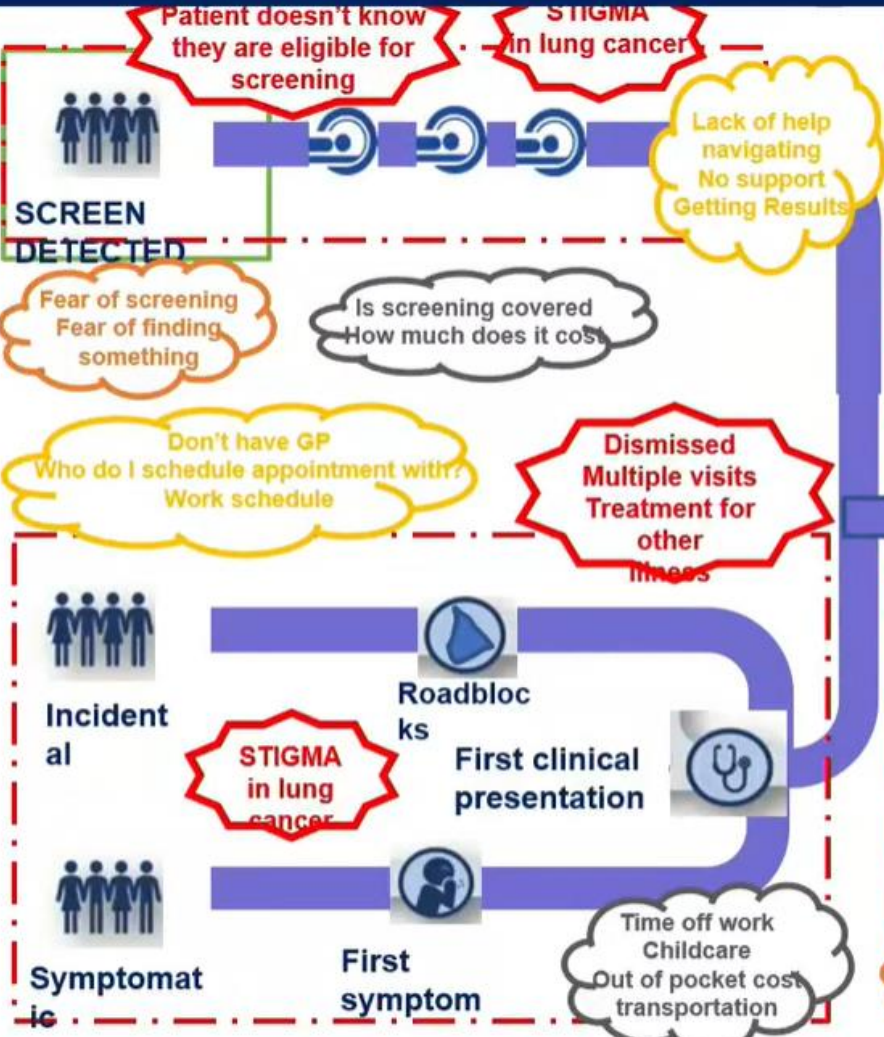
Patient doesn't know they are eligible for screening

STIGMA in lung cancer

Lack of help navigating
No support
Getting Results

SCREEN DETECTED

Fear of screening
Fear of finding something

Is screening covered
How much does it cost

Don't have GP
Who do I schedule appointment with?
Work schedule

Dismissed
Multiple visits
Treatment for other illness

Incidental

Roadblocks

STIGMA in lung cancer

First clinical presentation

Symptomatic

First symptom

Time off work
Childcare
Out of pocket cost
transportation